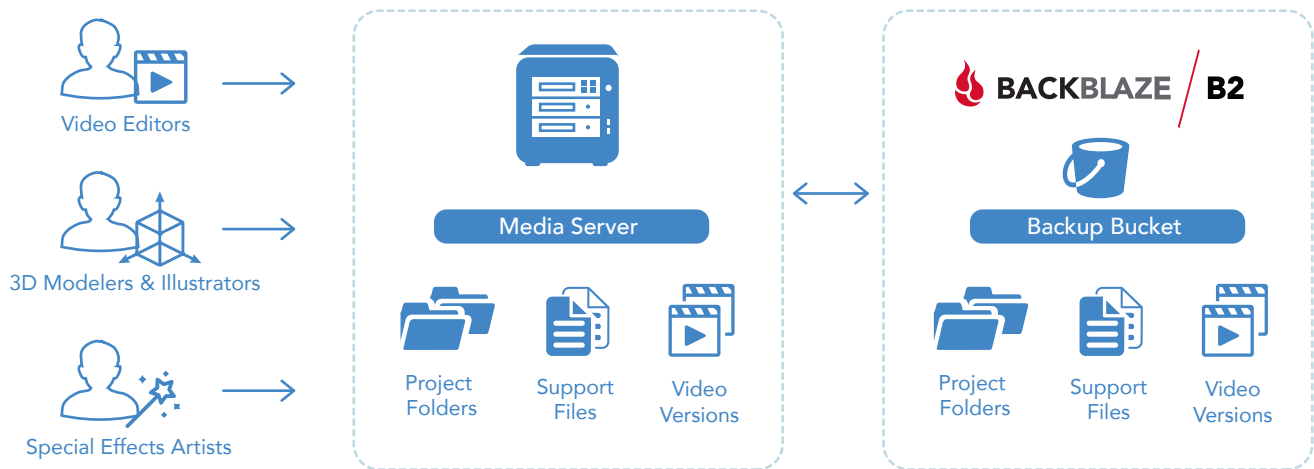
Video Editors

3D Modelers & Illustrators

Special Effects Artists

Media Server

Project Folders

Support Files

Video Versions

BACKBLAZE B2

Backup Bucket

Project Folders

Support Files

Video Versions